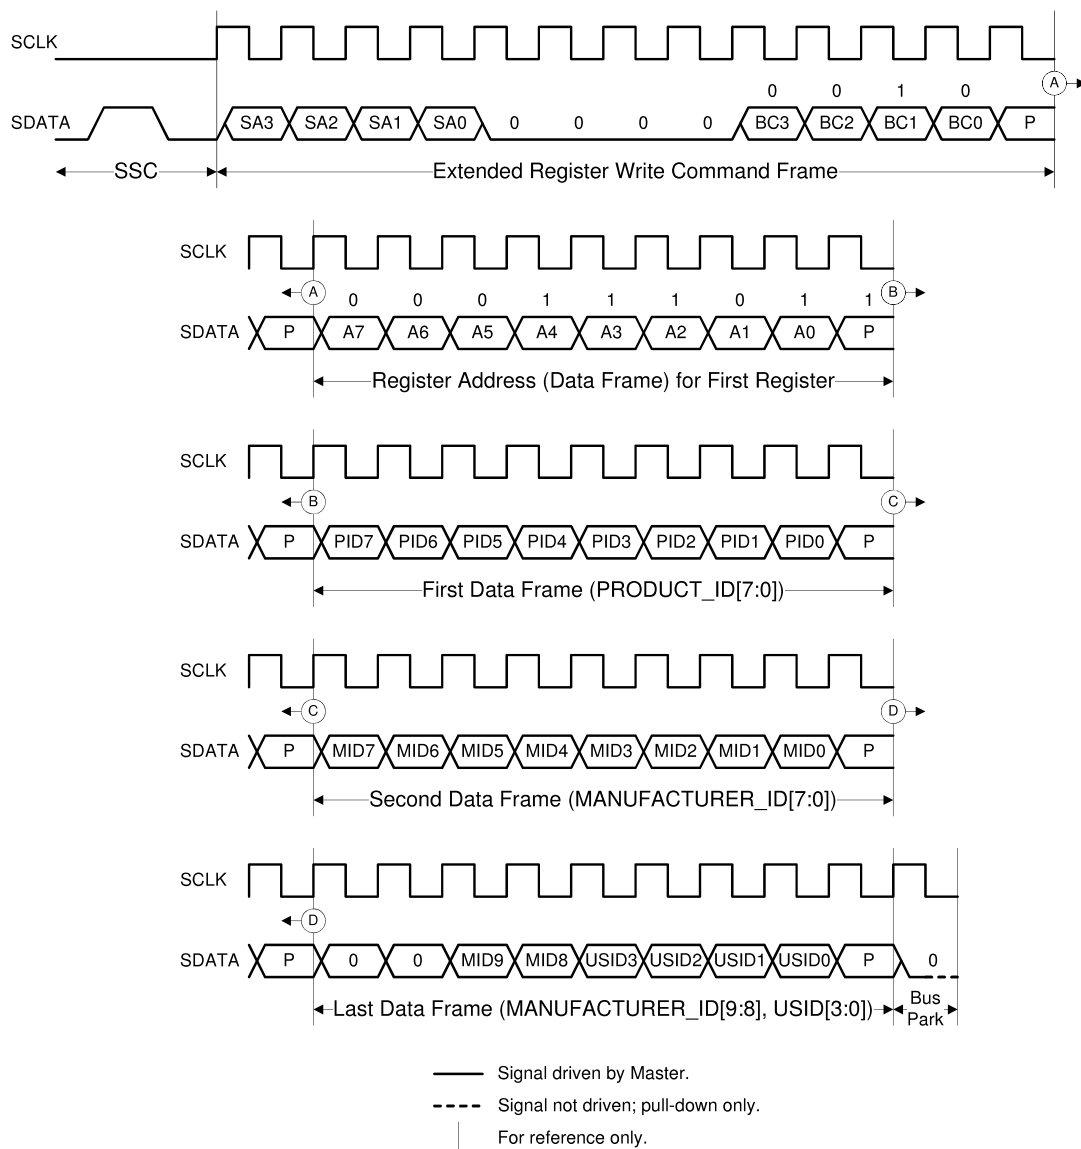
SCLK

SDATA

SA3 SA2 SA1 SA0 0 0 0 0 BC3 BC2 BC1 BC0 P

0 0 1 0

A

SSC

Extended Register Write Command Frame

SCLK

A 0 0 0 1 1 1 0 1 1 B

SDATA P A7 A6 A5 A4 A3 A2 A1 A0 P

Register Address (Data Frame) for First Register

SCLK

B C

SDATA P PID7 PID6 PID5 PID4 PID3 PID2 PID1 PID0 P

First Data Frame (PRODUCT_ID[7:0])

SCLK

C D

SDATA P MID7 MID6 MID5 MID4 MID3 MID2 MID1 MID0 P

Second Data Frame (MANUFACTURER_ID[7:0])

SCLK

D

SDATA P 0 0 MID9 MID8 USID3 USID2 USID1 USID0 P 0

Last Data Frame (MANUFACTURER_ID[9:8], USID[3:0])

Bus Park

Signal driven by Master.

Signal not driven; pull-down only.

For reference only.